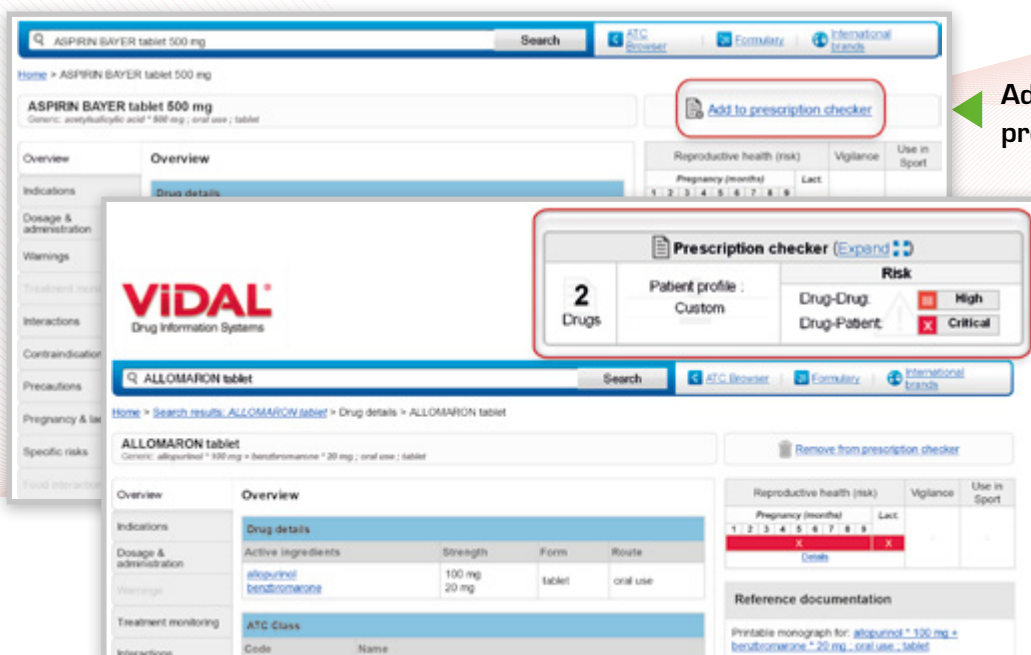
ASPIRIN BAYER tablet 500 mg Search ATC Browser Formulary International brands

Home > ASPIRIN BAYER tablet 500 mg

ASPIRIN BAYER tablet 500 mg
Generic: acetylsalicylic acid * 500 mg ; oral use ; tablet

Add to prescription checker

Ad
pr

Overview
Indications
Dosage & administration
Warnings
Treatment moni
Interactions
Contraindicatio
Precautions
Pregnancy & lac
Specific risks
Food interaction

Overview

Drug details

Reproductive health (risk) Vigilance Use in Sport
Pregnancy (months) Lact.
1 2 3 4 5 6 7 8 9

VIDAL
Drug Information Systems

Prescription checker (Expand)

| 2 Drugs | Patient profile : Custom | Risk |
|---|---|---|
| | | Drug-Drug: High |
| | | Drug-Patient: Critical |

ALLOMARON tablet Search ATC Browser Formulary International brands

Home > Search results: ALLOMARON tablet > Drug details > ALLOMARON tablet

ALLOMARON tablet
Generic: allopurinol * 100 mg + benzbromarone * 20 mg ; oral use ; tablet

Remove from prescription checker

Overview
Indications
Dosage & administration
Warnings
Treatment monitoring
Interactions

Overview

Drug details

| Active ingredients | Strength | Form | Route |
|---|---|---|---|
| allopurinol benzbromarone | 100 mg 20 mg | tablet | oral use |

ATC Class
Code Name

Reproductive health (risk) Vigilance Use in Sport
Pregnancy (months) Lact.
1 2 3 4 5 6 7 8 9
X X
Details

Reference documentation

Printable monograph for: allopurinol * 100 mg + benzbromarone * 20 mg ; oral use ; tablet